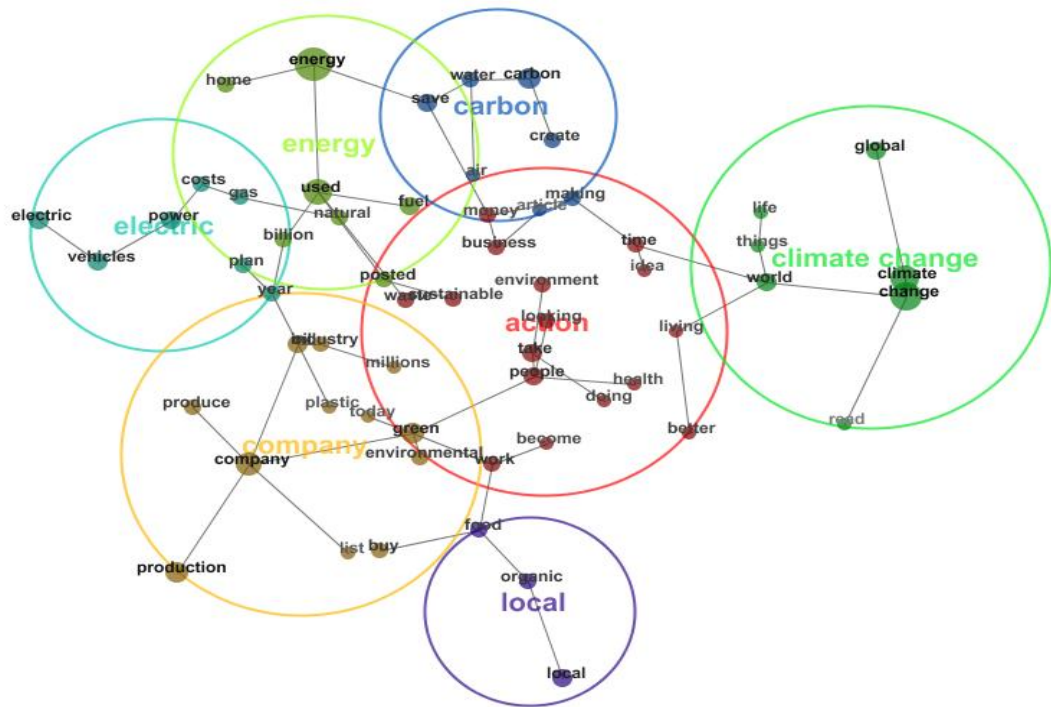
energy
home
water
carbon
save
carbon
create
energy
global
costs
gas
air
used
fuel
making
article
money
electric
power
natural
electric
life
vehicles
billion
business
things
climate change
time
plan
idea
world
climate change
environment
posted
year
waste
sustainable
action
living
looking
industry
millions
take
people
health
produce
doing
plastic
today
read
green
better
company
become
company
environmental
work
food
list
buy
production
organic
local
local